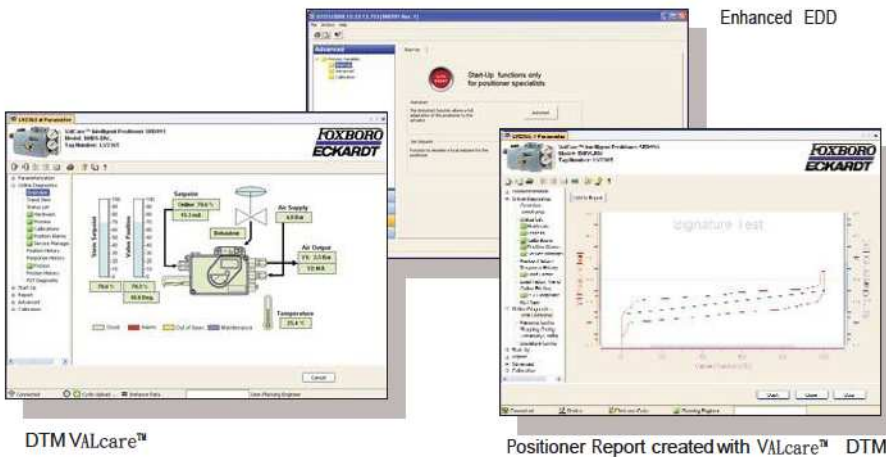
Enhanced EDD

Advanced

Start-Up functions only for positioner specialists

Activate

FOXBORO ECKARDT

Setpoint

Online: 79.6 %

15.1 mA

Air Supply

6.0 Bar

Air Output

Y1: 3.3 Bar

Valve Position

79.5 %

50.6 Deg.

Temperature

25.4 °C

Good

Alarm

Out of Spec.

Maintenance

Cancel

FOXBORO ECKARDT

Signature Test

DTM VALcare™

Positioner Report created with VALcare™ DTM